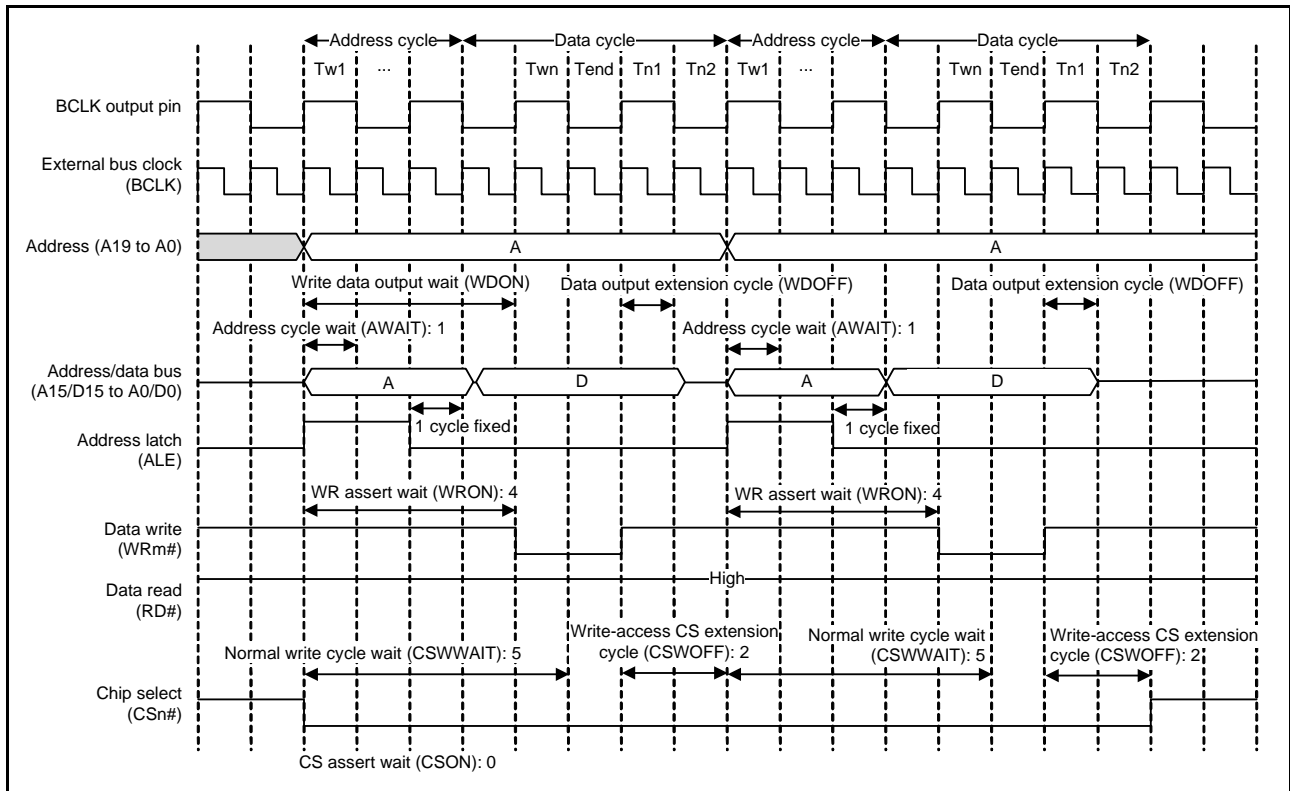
Address cycle
Data cycle
Address cycle
Data cycle
Tw1
...
Twn
Tend
Tn1
Tn2
Tw1
...
Twn
Tend
Tn1
Tn2

BCLK output pin

External bus clock (BCLK)

Address (A19 to A0)
A
A

Write data output wait (WDON)
Data output extension cycle (WDOFF)
Data output extension cycle (WDOFF)

Address cycle wait (AWAIT): 1
Address cycle wait (AWAIT): 1

Address/data bus (A15/D15 to A0/D0)
A
D
A
D

1 cycle fixed
1 cycle fixed

Address latch (ALE)

WR assert wait (WRON): 4
WR assert wait (WRON): 4

Data write (WRm#)

Data read (RD#)
High

Normal write cycle wait (CSWWAIT): 5
Write-access CS extension cycle (CSWOFF): 2
Normal write cycle wait (CSWWAIT): 5
Write-access CS extension cycle (CSWOFF): 2

Chip select (CSn#)

CS assert wait (CSON): 0